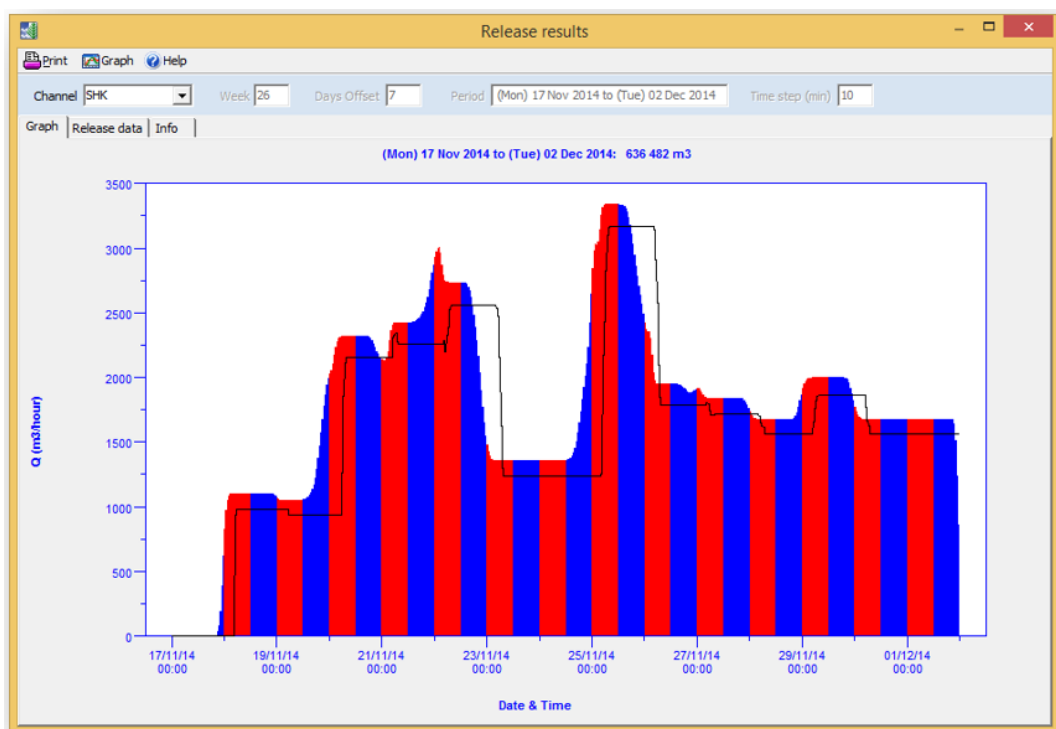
Release results

Print Graph Help

Channel SHK Week 26 Days Offset 7 Period (Mon) 17 Nov 2014 to (Tue) 02 Dec 2014 Time step (min) 10

Graph | Release data | Info

(Mon) 17 Nov 2014 to (Tue) 02 Dec 2014: 636 482 m3

Q (m3/hour)

3500
3000
2500
2000
1500
1000
500
0

17/11/14 00:00
19/11/14 00:00
21/11/14 00:00
23/11/14 00:00
25/11/14 00:00
27/11/14 00:00
29/11/14 00:00
01/12/14 00:00

Date & Time